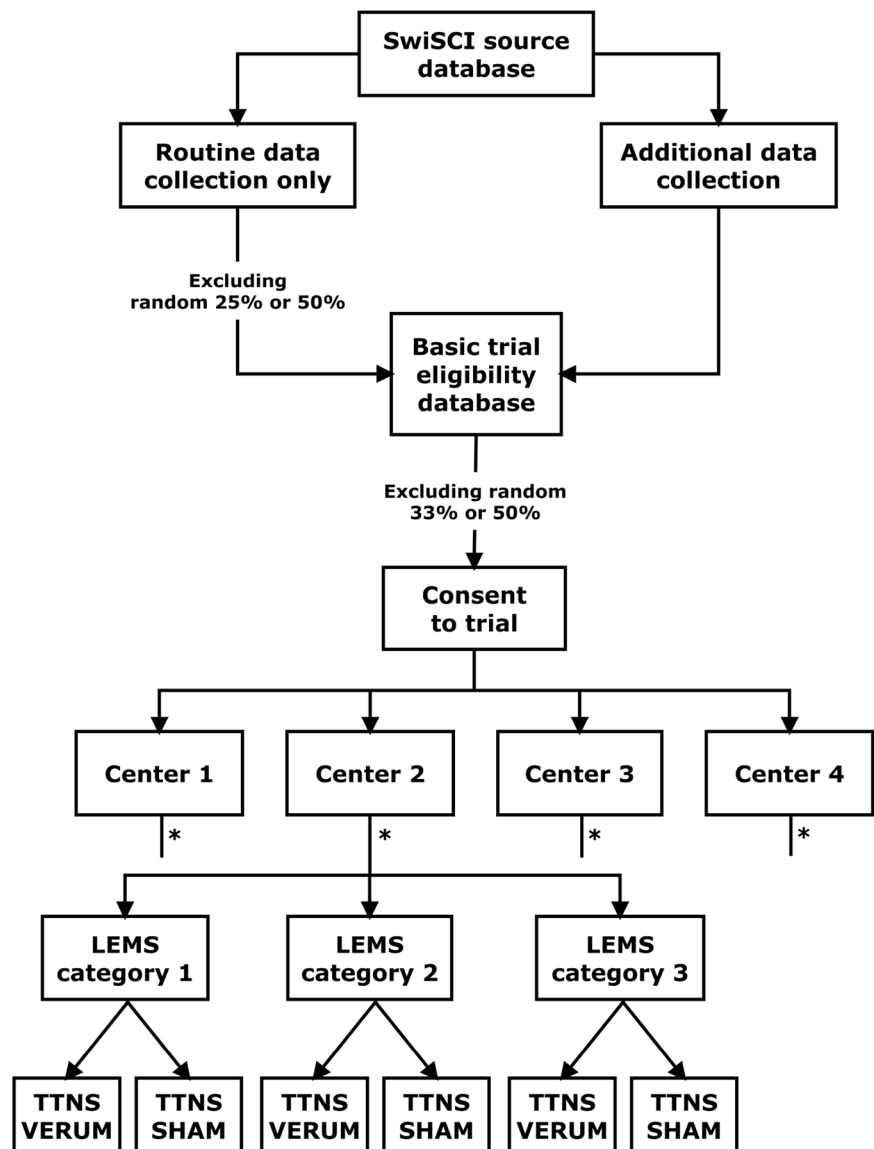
SwiSCI source database

Routine data collection only

Additional data collection

Excluding random 25% or 50%

Basic trial eligibility database

Excluding random 33% or 50%

Consent to trial

Center 1

Center 2

Center 3

Center 4

*

*

*

*

LEMS category 1

LEMS category 2

LEMS category 3

TTNS VERUM

TTNS SHAM

TTNS VERUM

TTNS SHAM

TTNS VERUM

TTNS SHAM